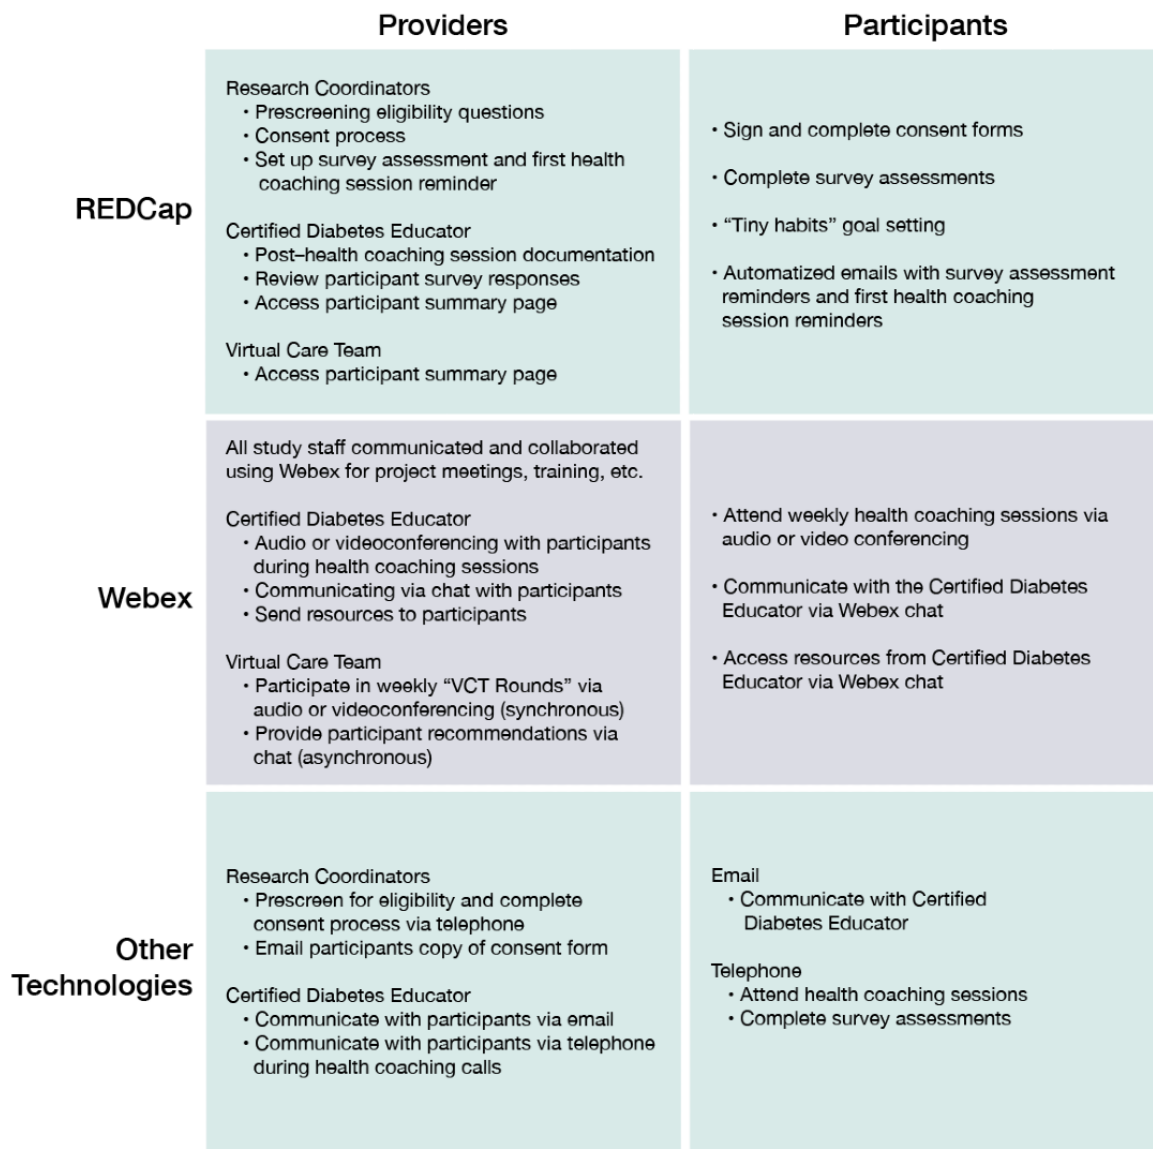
| | Providers | Participants |
|---|---|---|
| REDCap | Research Coordinators<br>• Prescreening eligibility questions<br>• Consent process<br>• Set up survey assessment and first health coaching session reminder<br><br>Certified Diabetes Educator<br>• Post–health coaching session documentation<br>• Review participant survey responses<br>• Access participant summary page<br><br>Virtual Care Team<br>• Access participant summary page | • Sign and complete consent forms<br><br>• Complete survey assessments<br><br>• "Tiny habits" goal setting<br><br>• Automatized emails with survey assessment reminders and first health coaching session reminders |
| Webex | All study staff communicated and collaborated using Webex for project meetings, training, etc.<br><br>Certified Diabetes Educator<br>• Audio or videoconferencing with participants during health coaching sessions<br>• Communicating via chat with participants<br>• Send resources to participants<br><br>Virtual Care Team<br>• Participate in weekly "VCT Rounds" via audio or videoconferencing (synchronous)<br>• Provide participant recommendations via chat (asynchronous) | • Attend weekly health coaching sessions via audio or video conferencing<br><br>• Communicate with the Certified Diabetes Educator via Webex chat<br><br>• Access resources from Certified Diabetes Educator via Webex chat |
| Other Technologies | Research Coordinators<br>• Prescreen for eligibility and complete consent process via telephone<br>• Email participants copy of consent form<br><br>Certified Diabetes Educator<br>• Communicate with participants via email<br>• Communicate with participants via telephone during health coaching calls | Email<br>• Communicate with Certified Diabetes Educator<br><br>Telephone<br>• Attend health coaching sessions<br>• Complete survey assessments |